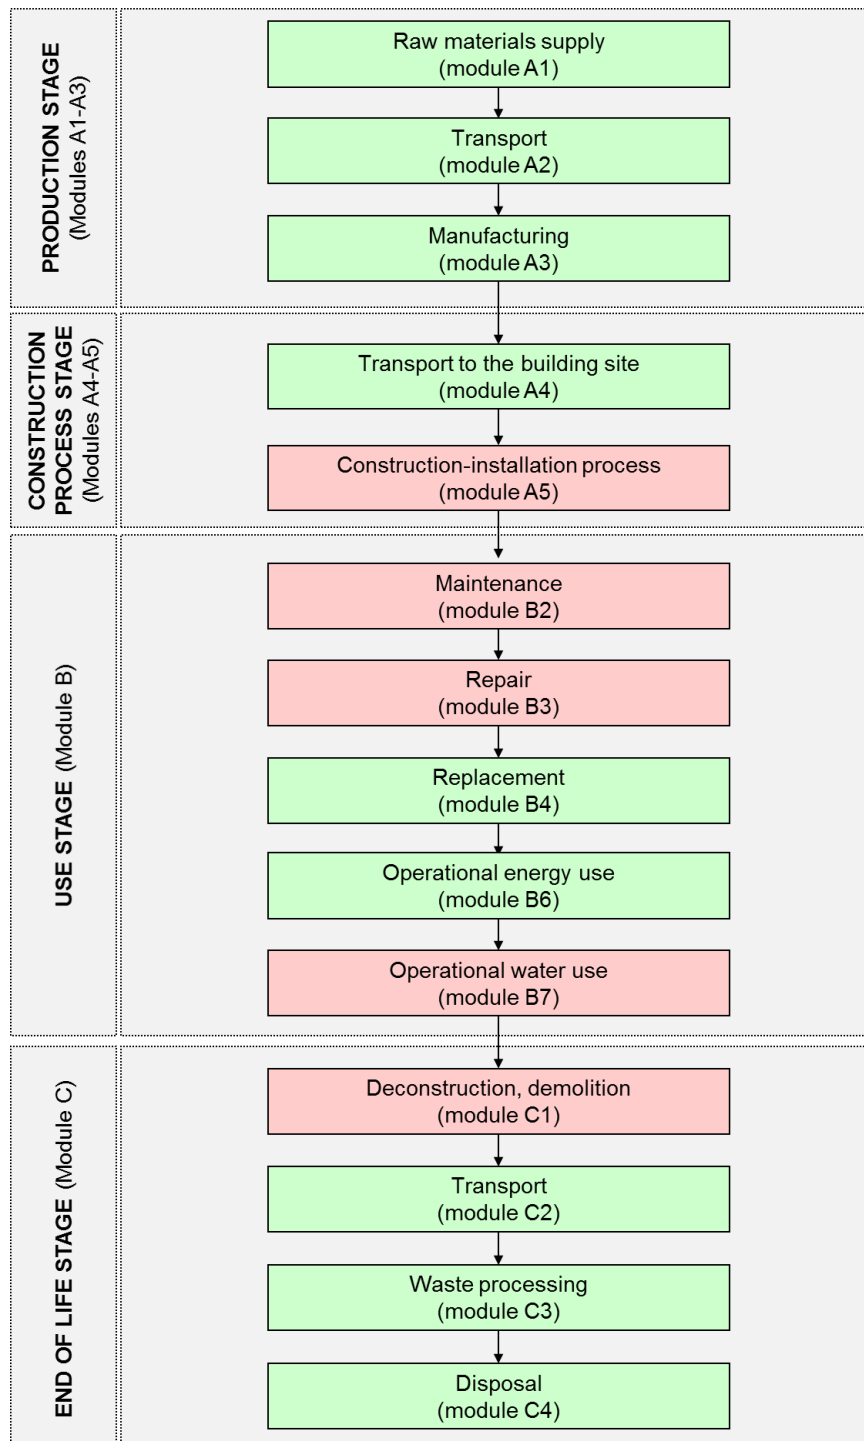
PRODUCTION STAGE (Modules A1-A3)

Raw materials supply (module A1)

Transport (module A2)

Manufacturing (module A3)

CONSTRUCTION PROCESS STAGE (Modules A4-A5)

Transport to the building site (module A4)

Construction-installation process (module A5)

USE STAGE (Module B)

Maintenance (module B2)

Repair (module B3)

Replacement (module B4)

Operational energy use (module B6)

Operational water use (module B7)

END OF LIFE STAGE (Module C)

Deconstruction, demolition (module C1)

Transport (module C2)

Waste processing (module C3)

Disposal (module C4)